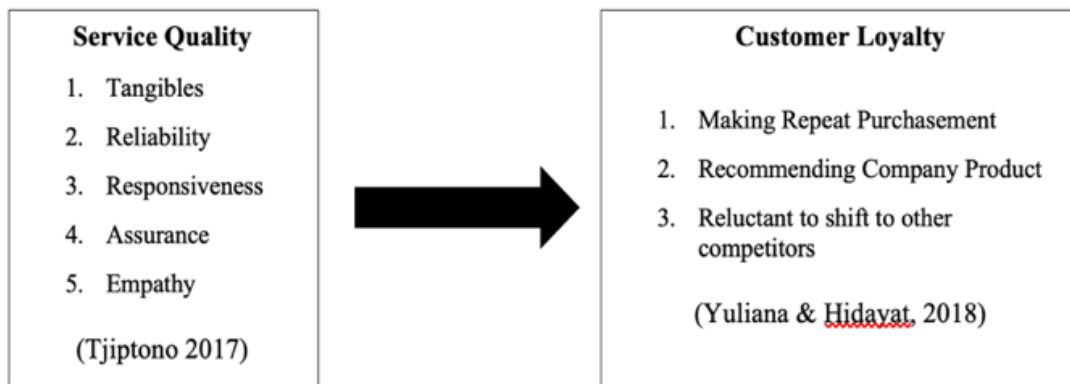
**Service Quality**

1. Tangibles
2. Reliability
3. Responsiveness
4. Assurance
5. Empathy

(Tjiptono 2017)

**Customer Loyalty**

1. Making Repeat Purchasement
2. Recommending Company Product
3. Reluctant to shift to other competitors

(Yuliana & Hidayat, 2018)